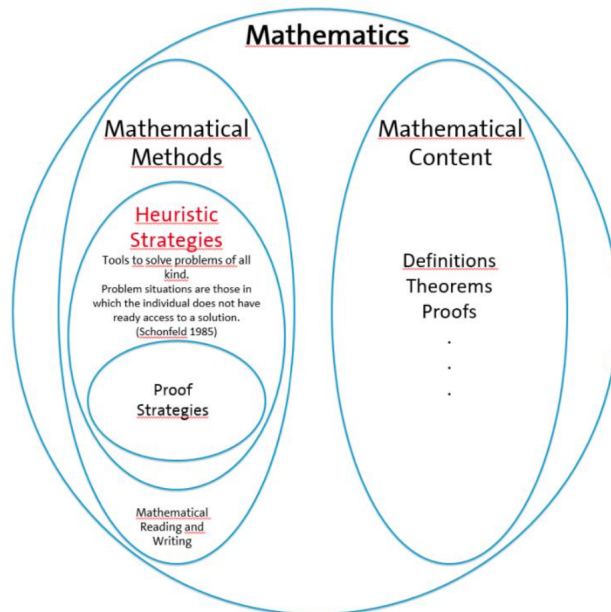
Mathematics

Mathematical Methods

Heuristic Strategies

Tools to solve problems of all kind.

Problem situations are those in which the individual does not have ready access to a solution. (Schonfeld 1985)

Proof Strategies

Mathematical Reading and Writing

Mathematical Content

Definitions
Theorems
Proofs
.
.
.